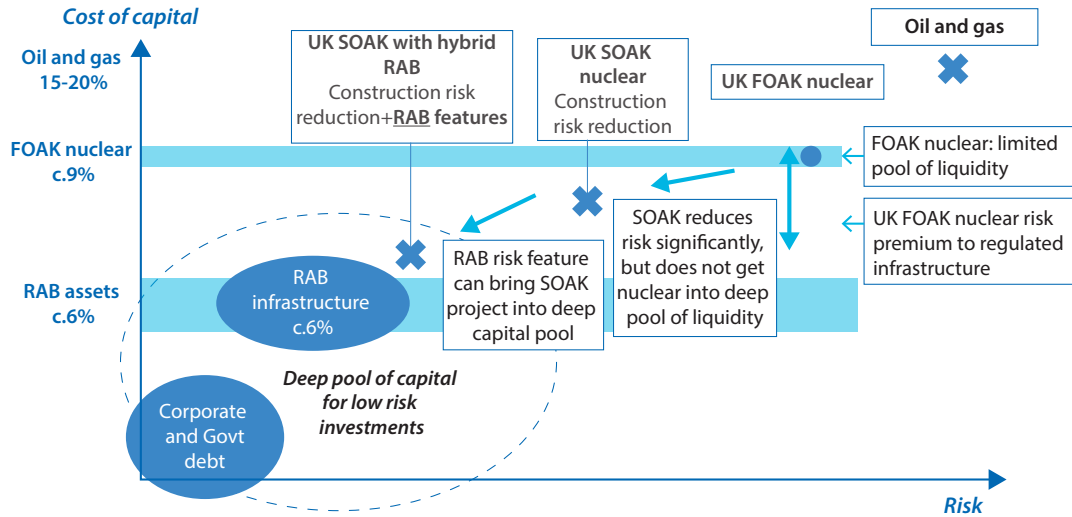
Cost of capital

Oil and gas 15-20%

FOAK nuclear c.9%

RAB assets c.6%

UK SOAK with hybrid RAB
Construction risk reduction+RAB features

UK SOAK nuclear
Construction risk reduction

UK FOAK nuclear

Oil and gas

FOAK nuclear: limited pool of liquidity

UK FOAK nuclear risk premium to regulated infrastructure

SOAK reduces risk significantly, but does not get nuclear into deep pool of liquidity

RAB risk feature can bring SOAK project into deep capital pool

RAB infrastructure c.6%

Deep pool of capital for low risk investments

Corporate and Govt debt

Risk